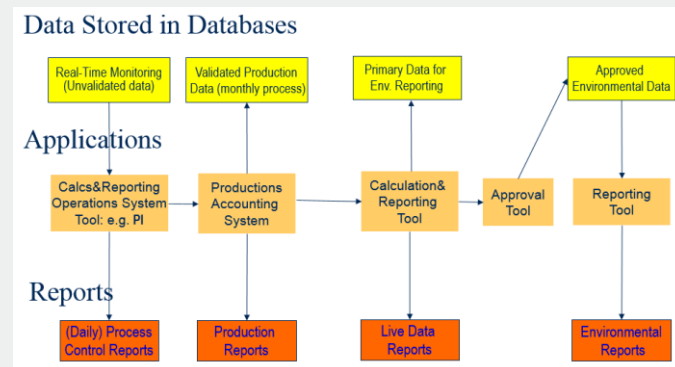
Data Stored in Databases

Real-Time Monitoring (Unvalidated data)

Validated Production Data (monthly process)

Primary Data for Env. Reporting

Approved Environmental Data

Applications

Calcs&Reporting Operations System Tool: e.g. PI

Productions Accounting System

Calculation& Reporting Tool

Approval Tool

Reporting Tool

Reports

(Daily) Process Control Reports

Production Reports

Live Data Reports

Environmental Reports